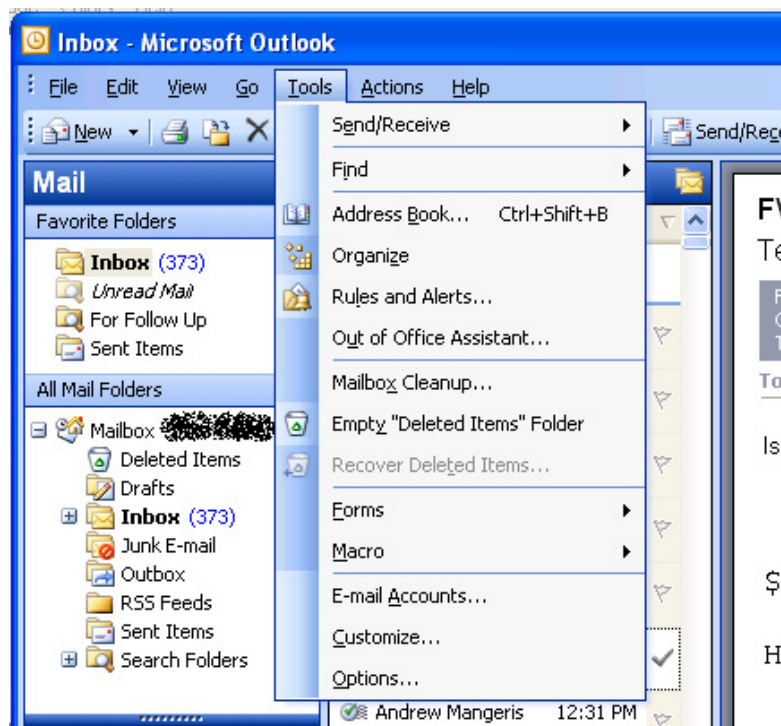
Inbox - Microsoft Outlook

File Edit View Go Tools Actions Help

New

Send/Receive

Mail

Favorite Folders

Inbox (373)
Unread Mail
For Follow Up
Sent Items

All Mail Folders

Mailbox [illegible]
Deleted Items
Drafts
Inbox (373)
Junk E-mail
Outbox
RSS Feeds
Sent Items
Search Folders

Send/Receive
Find
Address Book... Ctrl+Shift+B
Organize
Rules and Alerts...
Out of Office Assistant...
Mailbox Cleanup...
Empty "Deleted Items" Folder
Recover Deleted Items...
Forms
Macro
E-mail Accounts...
Customize...
Options...

Andrew Mangeris 12:31 PM

FW
Te
To
Is
$
H